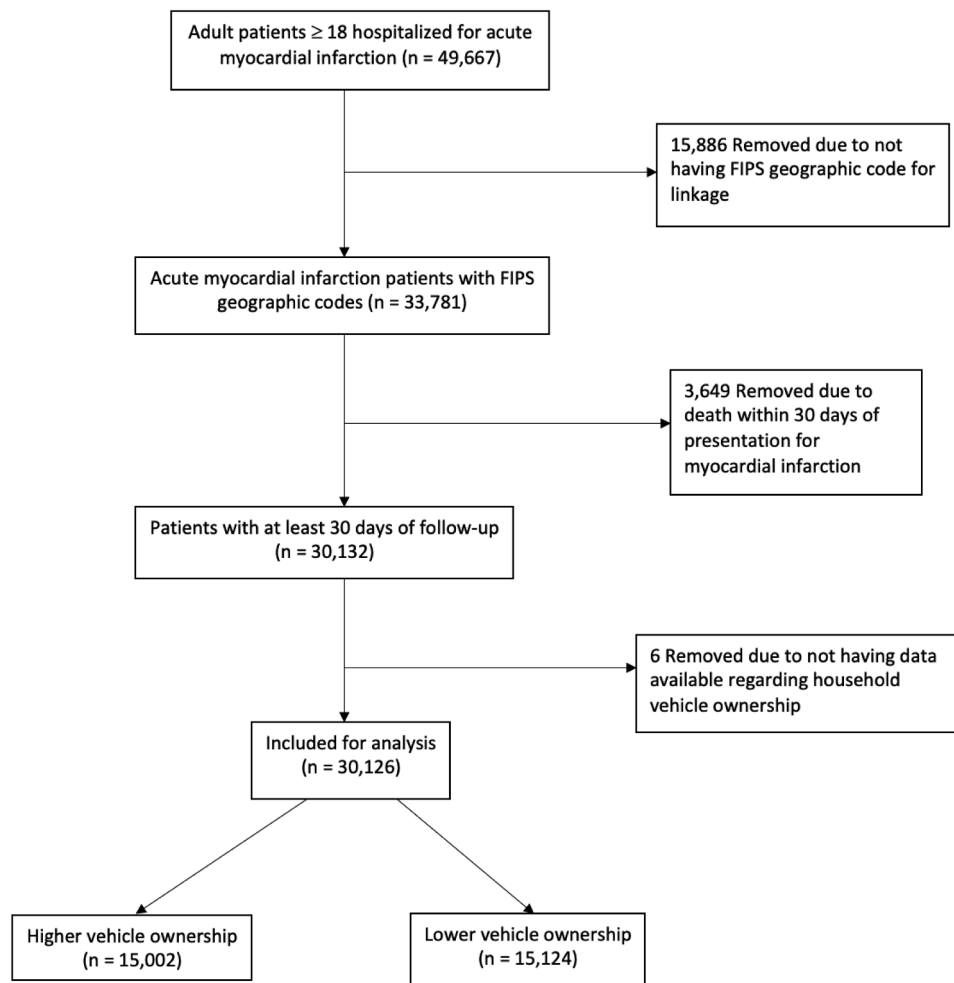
Adult patients $\geq$ 18 hospitalized for acute myocardial infarction (n = 49,667)

15,886 Removed due to not having FIPS geographic code for linkage

Acute myocardial infarction patients with FIPS geographic codes (n = 33,781)

3,649 Removed due to death within 30 days of presentation for myocardial infarction

Patients with at least 30 days of follow-up (n = 30,132)

6 Removed due to not having data available regarding household vehicle ownership

Included for analysis (n = 30,126)

Higher vehicle ownership (n = 15,002)

Lower vehicle ownership (n = 15,124)